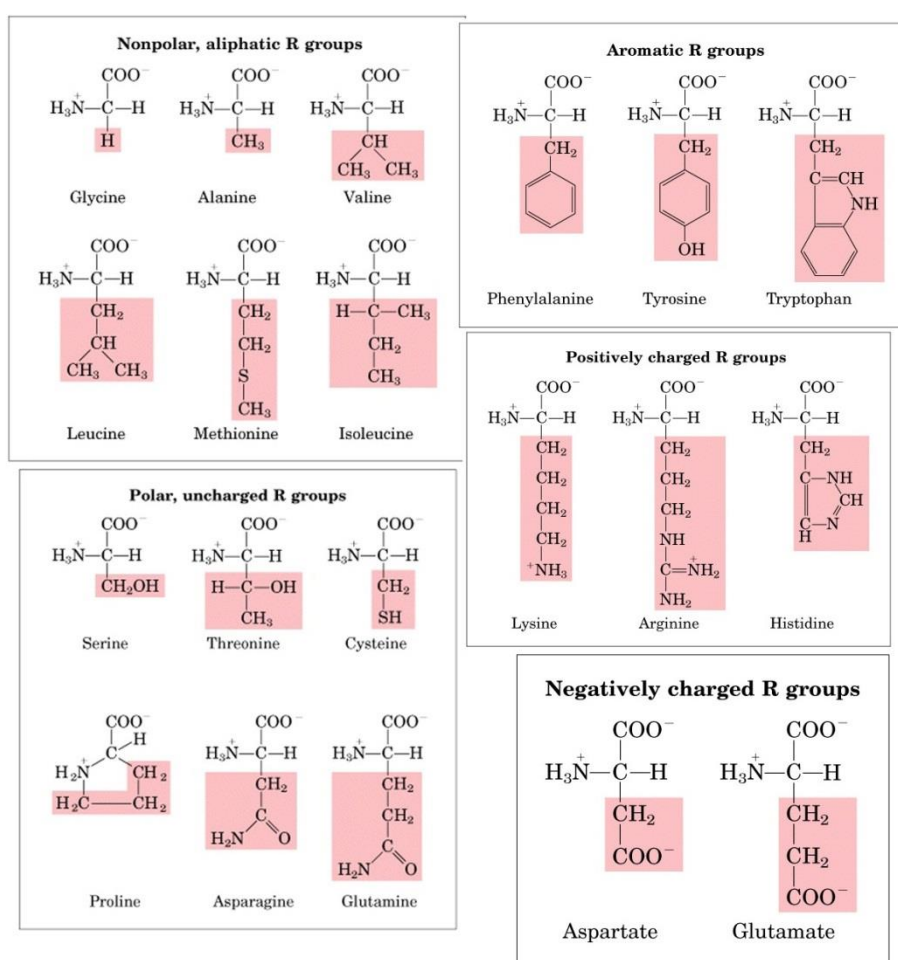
Nonpolar, aliphatic R groups

$COO^-$
$H_3\overset{+}{N}-C-H$
H
Glycine

$COO^-$
$H_3\overset{+}{N}-C-H$
$CH_3$
Alanine

$COO^-$
$H_3\overset{+}{N}-C-H$
CH
$CH_3$ $CH_3$
Valine

$COO^-$
$H_3\overset{+}{N}-C-H$
$CH_2$
CH
$CH_3$ $CH_3$
Leucine

$COO^-$
$H_3\overset{+}{N}-C-H$
$CH_2$
$CH_2$
S
$CH_3$
Methionine

$COO^-$
$H_3\overset{+}{N}-C-H$
$H-C-CH_3$
$CH_2$
$CH_3$
Isoleucine

Aromatic R groups

$COO^-$
$H_3\overset{+}{N}-C-H$
$CH_2$
Phenylalanine

$COO^-$
$H_3\overset{+}{N}-C-H$
$CH_2$
OH
Tyrosine

$COO^-$
$H_3\overset{+}{N}-C-H$
$CH_2$
C=CH
NH
Tryptophan

Positively charged R groups

$COO^-$
$H_3\overset{+}{N}-C-H$
$CH_2$
$CH_2$
$CH_2$
$CH_2$
$^+NH_3$
Lysine

$COO^-$
$H_3\overset{+}{N}-C-H$
$CH_2$
$CH_2$
$CH_2$
NH
$C=\overset{+}{N}H_2$
$NH_2$
Arginine

$COO^-$
$H_3\overset{+}{N}-C-H$
$CH_2$
C—NH
CH
C—N
H
Histidine

Polar, uncharged R groups

$COO^-$
$H_3\overset{+}{N}-C-H$
$CH_2OH$
Serine

$COO^-$
$H_3\overset{+}{N}-C-H$
$H-C-OH$
$CH_3$
Threonine

$COO^-$
$H_3\overset{+}{N}-C-H$
$CH_2$
SH
Cysteine

$COO^-$
C H
$H_2\overset{+}{N}$ $CH_2$
$H_2C$ — $CH_2$
Proline

$COO^-$
$H_3\overset{+}{N}-C-H$
$CH_2$
C
$H_2N$ O
Asparagine

$COO^-$
$H_3\overset{+}{N}-C-H$
$CH_2$
$CH_2$
C
$H_2N$ O
Glutamine

Negatively charged R groups

$COO^-$
$H_3\overset{+}{N}-C-H$
$CH_2$
$COO^-$
Aspartate

$COO^-$
$H_3\overset{+}{N}-C-H$
$CH_2$
$CH_2$
$COO^-$
Glutamate